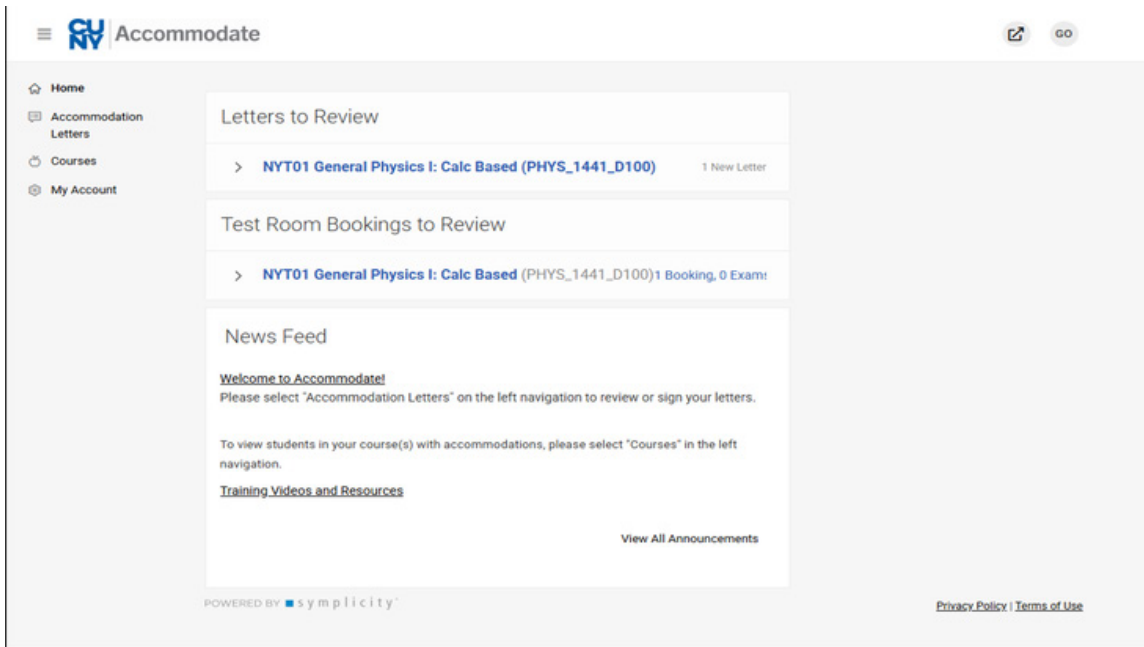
CUNY Accommodate

GO

Home
Accommodation Letters
Courses
My Account

Letters to Review

NYT01 General Physics I: Calc Based (PHYS_1441_D100) 1 New Letter

Test Room Bookings to Review

NYT01 General Physics I: Calc Based (PHYS_1441_D100) 1 Booking, 0 Exams

News Feed

Welcome to Accommodate!
Please select "Accommodation Letters" on the left navigation to review or sign your letters.

To view students in your course(s) with accommodations, please select "Courses" in the left navigation.

Training Videos and Resources

View All Announcements

POWERED BY symplicity

Privacy Policy | Terms of Use